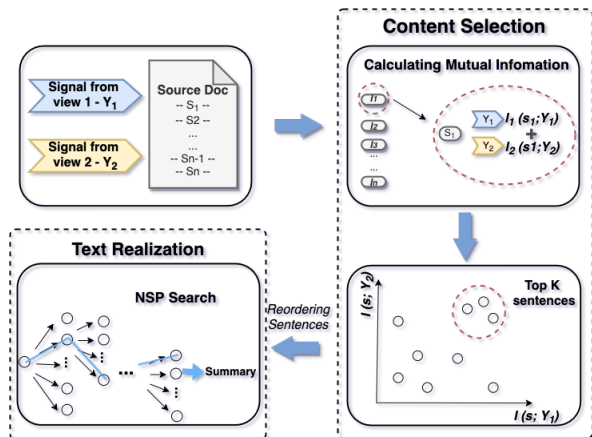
Signal from view 1 - $Y_1$

Signal from view 2 - $Y_2$

Source Doc
-- $S_1$ --
-- S2 --
...
...
-- Sn-1 --
-- Sn --

Content Selection

Calculating Mutual Infomation

$I_1$
$I_2$
$I_3$
...
$I_n$

$S_1$

$Y_1$ $I_1\ (s_1; Y_1)$
+
$Y_2$ $I_2\ (s1; Y_2)$

Top K sentences

$I\ (s;\ Y_2)$

$I\ (s;\ Y_1)$

Reordering Sentences

Text Realization

NSP Search

...

Summary